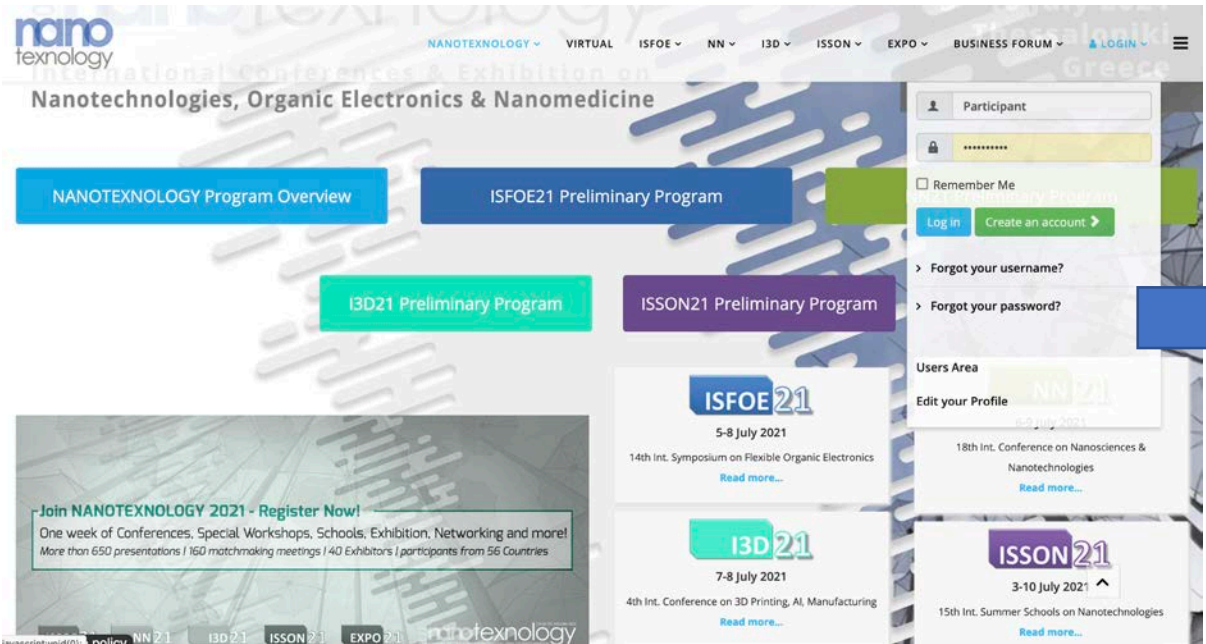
nano texnology

NANOTEXNOLOGY VIRTUAL ISFOE NN I3D ISSON EXPO BUSINESS FORUM LOGIN

International Conferences & Exhibition on

Thessaloniki Greece

Nanotechnologies, Organic Electronics & Nanomedicine

Participant

••••••••••

Remember Me

Log in Create an account

Forgot your username?

Forgot your password?

Users Area

Edit your Profile

NANOTEXNOLOGY Program Overview

ISFOE21 Preliminary Program

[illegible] Preliminary Program

I3D21 Preliminary Program

ISSON21 Preliminary Program

ISFOE21

5-8 July 2021

14th Int. Symposium on Flexible Organic Electronics

Read more...

NN21

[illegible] July 2021

18th Int. Conference on Nanosciences & Nanotechnologies

Read more...

Join NANOTEXNOLOGY 2021 - Register Now!

One week of Conferences, Special Workshops, Schools, Exhibition, Networking and more!

More than 650 presentations | 160 matchmaking meetings | 40 Exhibitors | participants from 56 Countries

I3D21

7-8 July 2021

4th Int. Conference on 3D Printing, AI, Manufacturing

Read more...

ISSON21

3-10 July 2021

15th Int. Summer Schools on Nanotechnologies

Read more...

javascript:void(0); policy NN21 I3D21 ISSON21 EXPO21 nanotexnology